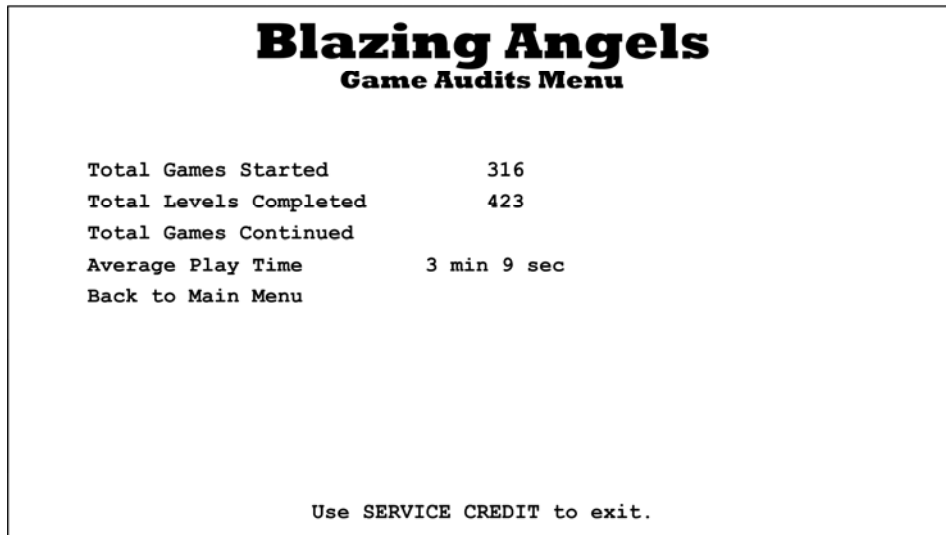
Blazing Angels
Game Audits Menu

| | |
|---|---|
| Total Games Started | 316 |
| Total Levels Completed | 423 |
| Total Games Continued | |
| Average Play Time | 3 min 9 sec |
| Back to Main Menu | |

Use SERVICE CREDIT to exit.